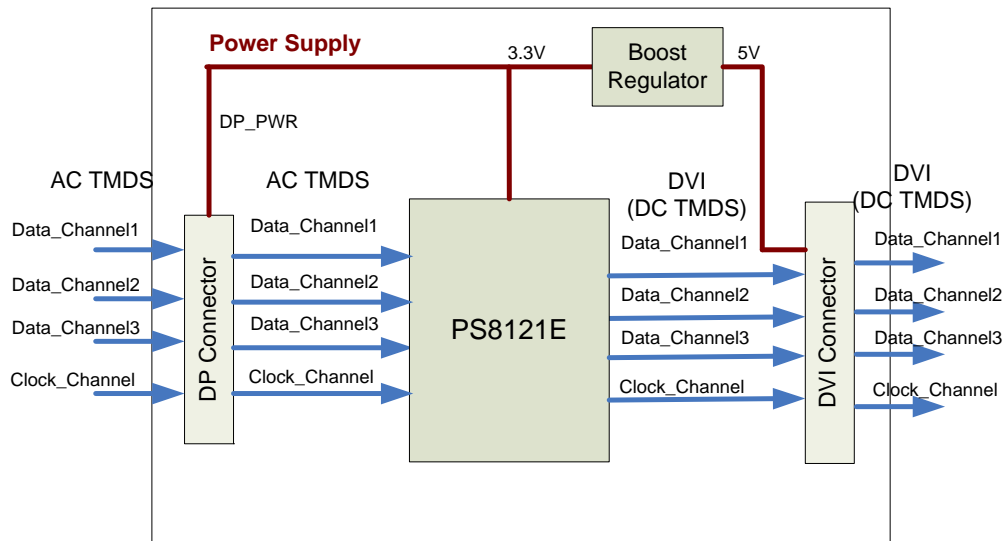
Power Supply

3.3V

Boost Regulator

5V

DP_PWR

AC TMDS

AC TMDS

DVI (DC TMDS)

DVI (DC TMDS)

Data_Channel1

Data_Channel2

Data_Channel3

Clock_Channel

DP Connector

Data_Channel1

Data_Channel2

Data_Channel3

Clock_Channel

PS8121E

Data_Channel1

Data_Channel2

Data_Channel3

Clock_Channel

DVI Connector

Data_Channel1

Data_Channel2

Data_Channel3

Clock_Channel